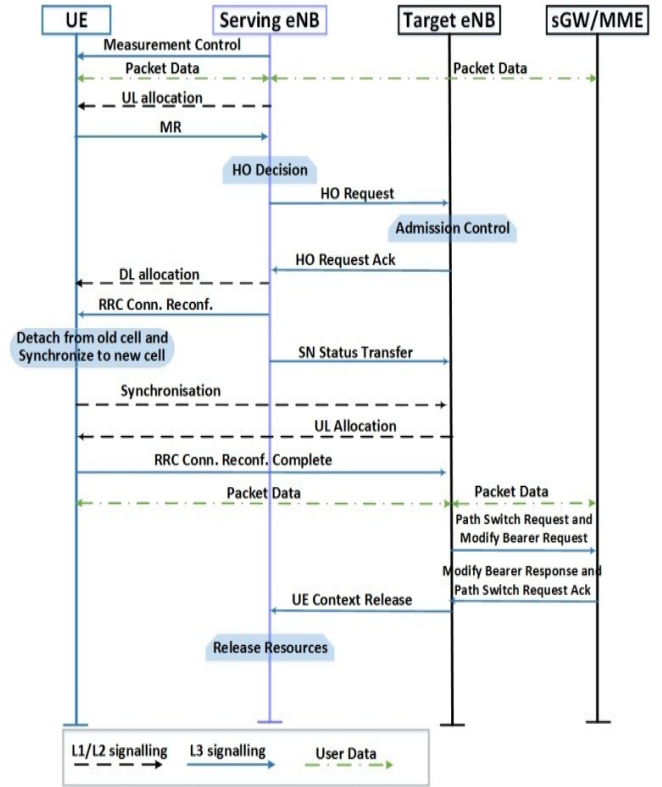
UE

Serving eNB

Target eNB

sGW/MME

Measurement Control

Packet Data

Packet Data

UL allocation

MR

HO Decision

HO Request

Admission Control

HO Request Ack

DL allocation

RRC Conn. Reconf.

Detach from old cell and Synchronize to new cell

SN Status Transfer

Synchronisation

UL Allocation

RRC Conn. Reconf. Complete

Packet Data

Packet Data

Path Switch Request and Modify Bearer Request

Modify Bearer Response and Path Switch Request Ack

UE Context Release

Release Resources

L1/L2 signalling

L3 signalling

User Data